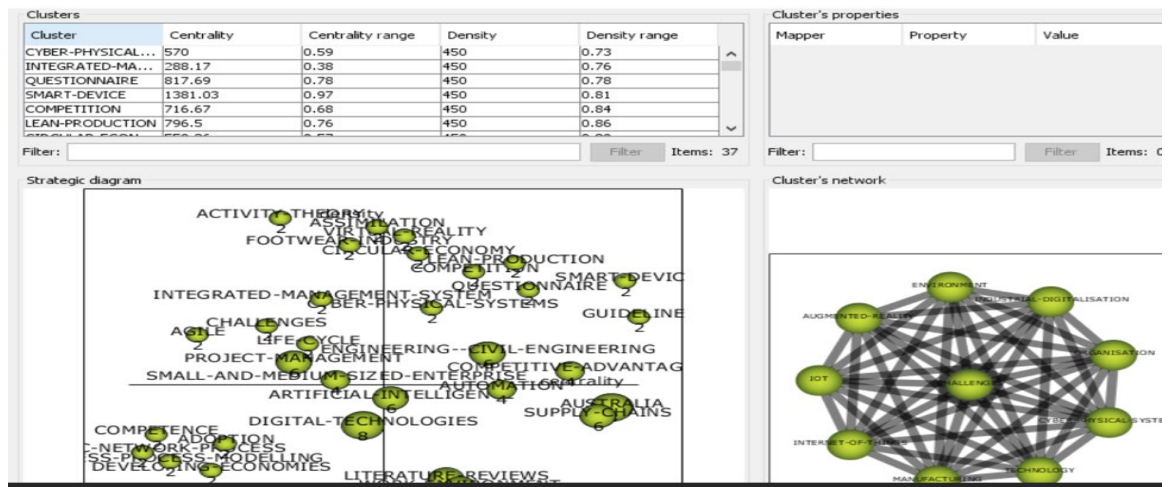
Clusters

| Cluster | Centrality | Centrality range | Density | Density range |
|---|---|---|---|---|
| CYBER-PHYSICAL... | 570 | 0.59 | 450 | 0.73 |
| INTEGRATED-MA... | 288.17 | 0.38 | 450 | 0.76 |
| QUESTIONNAIRE | 817.69 | 0.78 | 450 | 0.78 |
| SMART-DEVICE | 1381.03 | 0.97 | 450 | 0.81 |
| COMPETITION | 716.67 | 0.68 | 450 | 0.84 |
| LEAN-PRODUCTION | 796.5 | 0.76 | 450 | 0.86 |
| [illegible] | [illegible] | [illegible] | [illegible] | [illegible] |

Filter: Filter Items: 37

Cluster's properties

| Mapper | Property | Value |
|---|---|---|

Filter: Filter Items: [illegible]

Strategic diagram

ACTIVITY-THEORY
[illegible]
ASSIMILATION
VIRTUAL-REALITY
FOOTWEAR-INDUSTRY
CIRCULAR-ECONOMY
LEAN-PRODUCTION
COMPETITION
SMART-DEVIC
QUESTIONNAIRE
INTEGRATED-MANAGEMENT-SYSTEM
CYBER-PHYSICAL-SYSTEMS
GUIDELINE
CHALLENGES
AGILE
LIFE-CYCLE
ENGINEERING--CIVIL-ENGINEERING
PROJECT-MANAGEMENT
COMPETITIVE-ADVANTAG
SMALL-AND-MEDIUM-SIZED-ENTERPRISE
AUTOMATION
Centrality
ARTIFICIAL-INTELLIGEN
AUSTRALIA
SUPPLY-CHAINS
DIGITAL-TECHNOLOGIES
COMPETENCE
ADOPTION
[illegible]C-NETWORK-PROCESS
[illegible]SS-PROCESS-MODELLING
DEVELOPING-ECONOMIES
LITERATURE-REVIEWS
2 2 2 2 2 2 2 2 2 2 2 2 6 4 6 8 2

Cluster's network

ENVIRONMENT
INDUSTRIAL-DIGITALISATION
AUGMENTED-REALITY
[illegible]ANISATION
IOT
CHALLENGES
CYBER-PHYSICAL-SYSTE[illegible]
INTERNET-OF-THINGS
TECHNOLOGY
MANUFACTURING